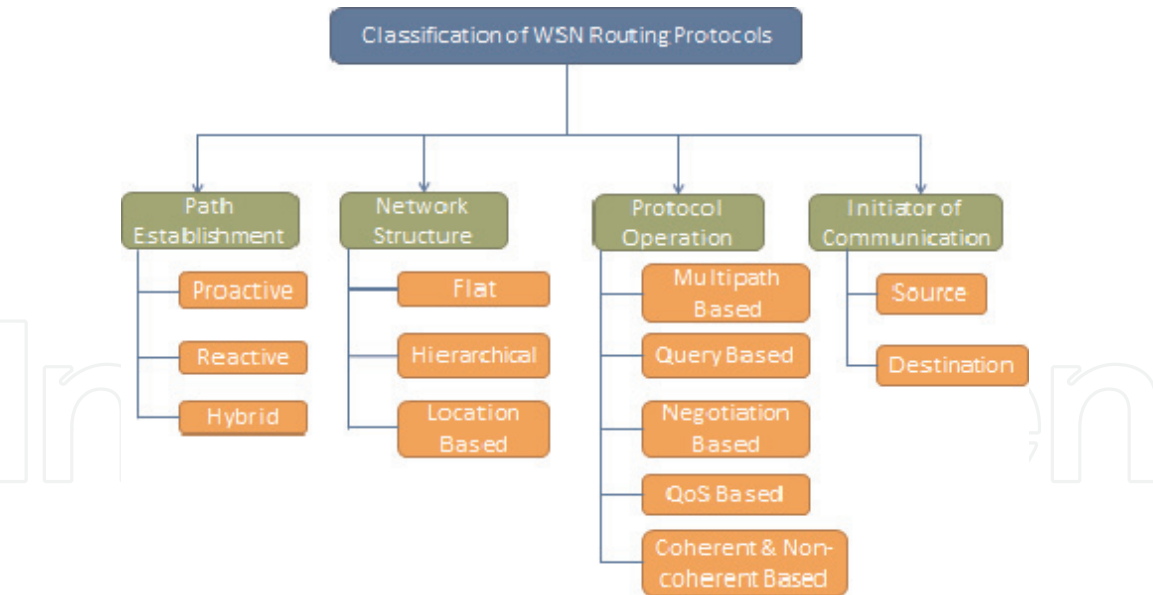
Classification of WSN Routing Protocols

Path Establishment

Proactive

Reactive

Hybrid

Network Structure

Flat

Hierarchical

Location Based

Protocol Operation

Multipath Based

Query Based

Negotiation Based

QoS Based

Coherent & Non-coherent Based

Initiator of Communication

Source

Destination